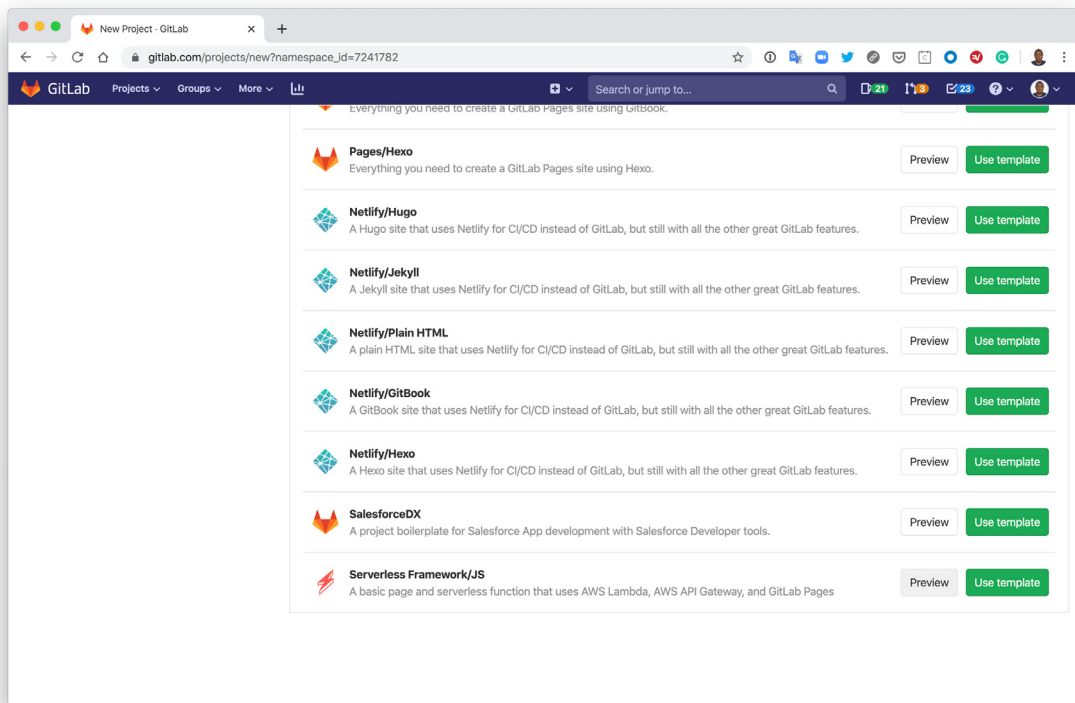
New Project · GitLab

gitlab.com/projects/new?namespace_id=7241782

GitLab Projects Groups More

Search or jump to...

21 3 23

Everything you need to create a GitLab Pages site using GitBook.

Pages/Hexo
Everything you need to create a GitLab Pages site using Hexo.
Preview Use template

Netlify/Hugo
A Hugo site that uses Netlify for CI/CD instead of GitLab, but still with all the other great GitLab features.
Preview Use template

Netlify/Jekyll
A Jekyll site that uses Netlify for CI/CD instead of GitLab, but still with all the other great GitLab features.
Preview Use template

Netlify/Plain HTML
A plain HTML site that uses Netlify for CI/CD instead of GitLab, but still with all the other great GitLab features.
Preview Use template

Netlify/GitBook
A GitBook site that uses Netlify for CI/CD instead of GitLab, but still with all the other great GitLab features.
Preview Use template

Netlify/Hexo
A Hexo site that uses Netlify for CI/CD instead of GitLab, but still with all the other great GitLab features.
Preview Use template

SalesforceDX
A project boilerplate for Salesforce App development with Salesforce Developer tools.
Preview Use template

Serverless Framework/JS
A basic page and serverless function that uses AWS Lambda, AWS API Gateway, and GitLab Pages
Preview Use template